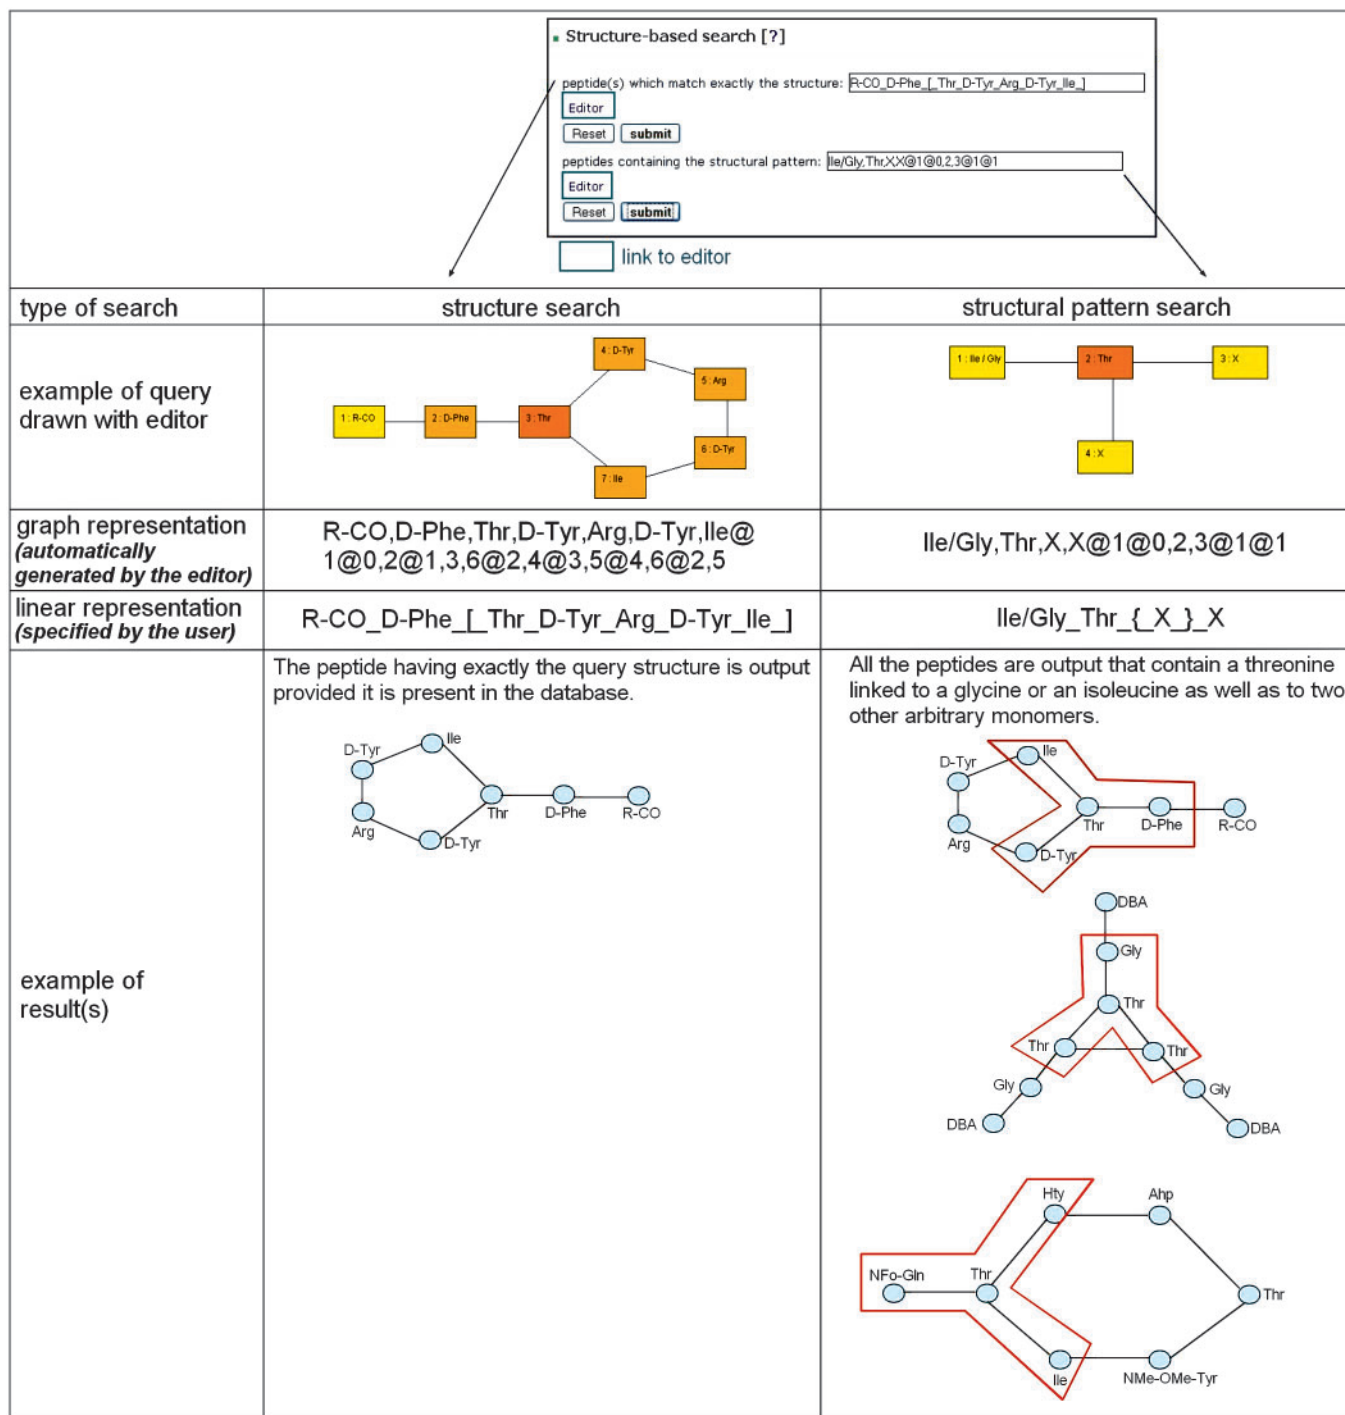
Structure-based search [?]

peptide(s) which match exactly the structure: R-CO_D-Phe_[_Thr_D-Tyr_Arg_D-Tyr_Ile_]
Editor
Reset submit
peptides containing the structural pattern: Ile/Gly,Thr,X,X@1@0,2,3@1@1
Editor
Reset submit

link to editor

| type of search | structure search | structural pattern search |
|---|---|---|
| example of query drawn with editor | 1 : R-CO, 2 : D-Phe, 3 : Thr, 4 : D-Tyr, 5 : Arg, 6 : D-Tyr, 7 : Ile | 1 : Ile / Gly, 2 : Thr, 3 : X, 4 : X |
| graph representation *(automatically generated by the editor)* | R-CO,D-Phe,Thr,D-Tyr,Arg,D-Tyr,Ile@1@0,2@1,3,6@2,4@3,5@4,6@2,5 | Ile/Gly,Thr,X,X@1@0,2,3@1@1 |
| linear representation *(specified by the user)* | R-CO_D-Phe_[_Thr_D-Tyr_Arg_D-Tyr_Ile_] | Ile/Gly_Thr_{_X_}_X |
| example of result(s) | The peptide having exactly the query structure is output provided it is present in the database. D-Tyr Ile Thr D-Phe R-CO Arg D-Tyr | All the peptides are output that contain a threonine linked to a glycine or an isoleucine as well as to two other arbitrary monomers. D-Tyr Ile Thr D-Phe R-CO Arg D-Tyr DBA Gly Thr Thr Thr Gly Gly DBA DBA Hty Ahp NFo-Gln Thr Thr Ile NMe-OMe-Tyr |